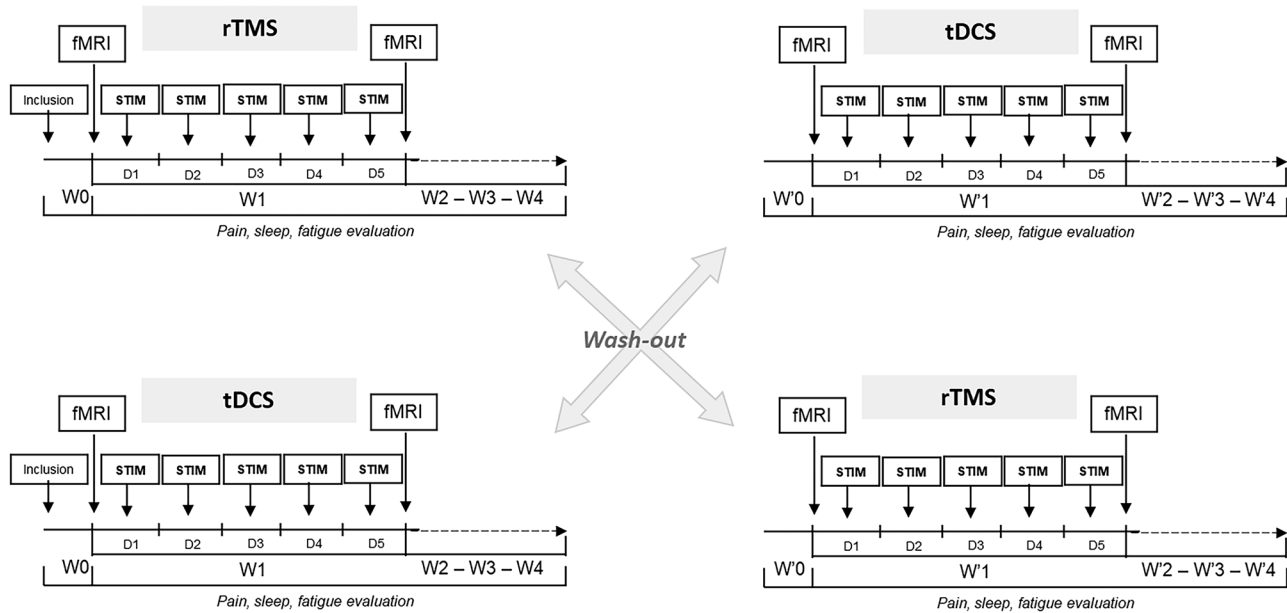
rTMS

fMRI

fMRI

Inclusion

STIM STIM STIM STIM STIM

D1 D2 D3 D4 D5

W0 W1 W2 – W3 – W4

Pain, sleep, fatigue evaluation

tDCS

fMRI

fMRI

STIM STIM STIM STIM STIM

D1 D2 D3 D4 D5

W'0 W'1 W'2 – W'3 – W'4

Pain, sleep, fatigue evaluation

Wash-out

tDCS

fMRI

fMRI

Inclusion

STIM STIM STIM STIM STIM

D1 D2 D3 D4 D5

W0 W1 W2 – W3 – W4

Pain, sleep, fatigue evaluation

rTMS

fMRI

fMRI

STIM STIM STIM STIM STIM

D1 D2 D3 D4 D5

W'0 W'1 W'2 – W'3 – W'4

Pain, sleep, fatigue evaluation